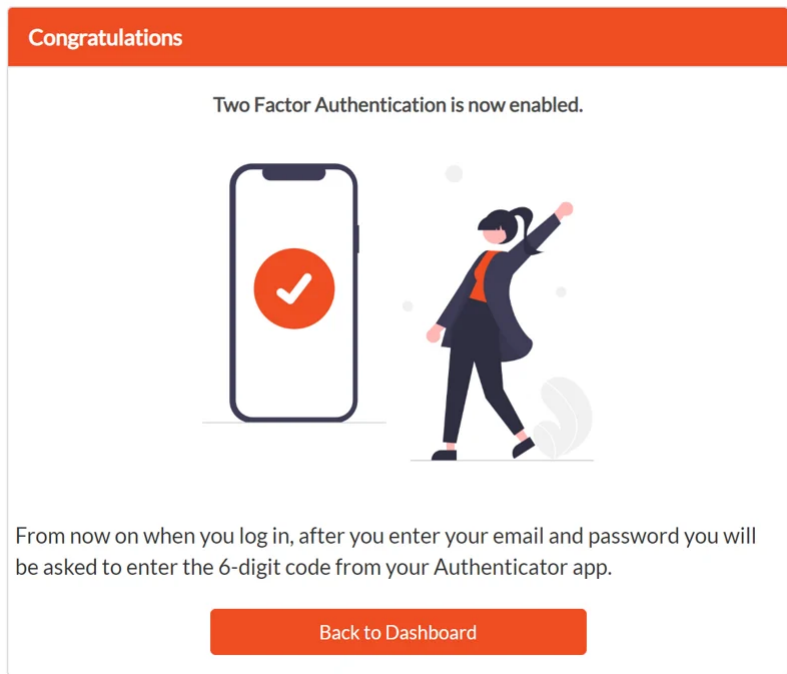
Congratulations

Two Factor Authentication is now enabled.

From now on when you log in, after you enter your email and password you will be asked to enter the 6-digit code from your Authenticator app.

Back to Dashboard